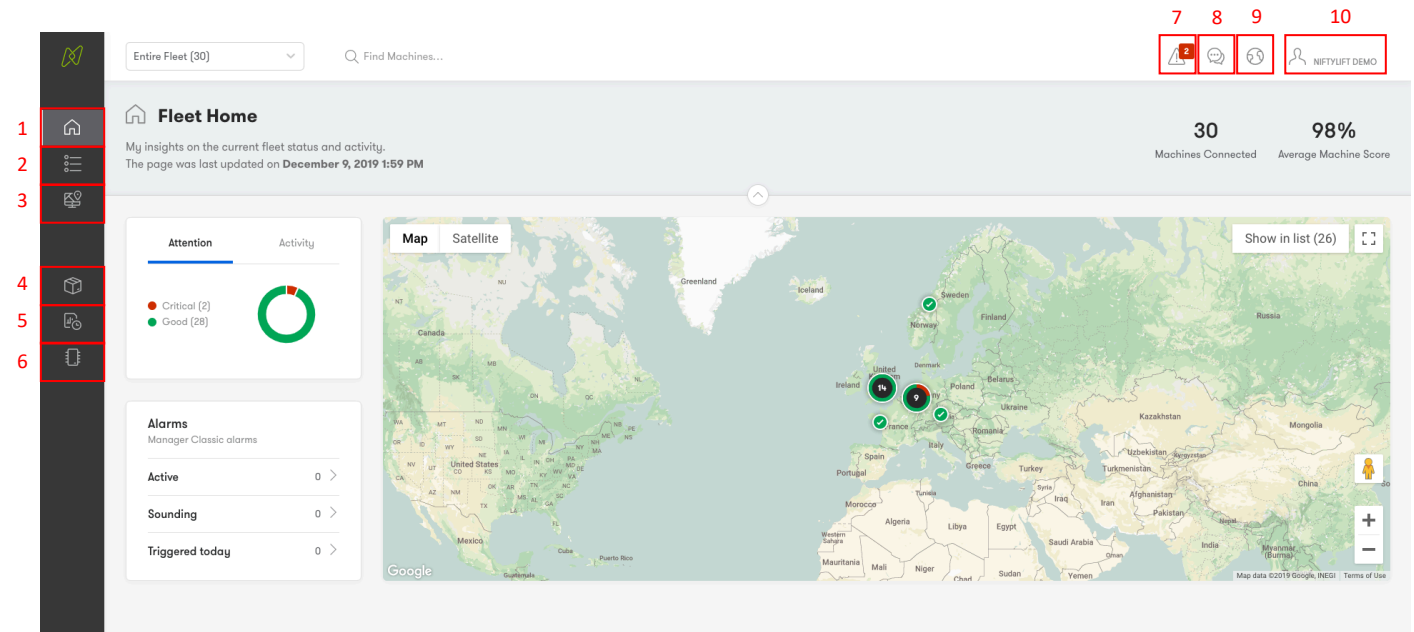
7 8 9 10

Entire Fleet (30)

Find Machines...

2

NIFTYLIFT DEMO

1
2
3
4
5
6

Fleet Home

My insights on the current fleet status and activity.
The page was last updated on **December 9, 2019 1:59 PM**

30
Machines Connected

98%
Average Machine Score

Attention Activity

Critical (2)
Good (28)

Alarms
Manager Classic alarms

Active 0
Sounding 0
Triggered today 0

Map Satellite

Show in list (26)

Greenland Iceland Sweden Norway Finland Russia Canada United Kingdom Ireland Poland Belarus Ukraine Kazakhstan Mongolia France Romania Spain Portugal Italy Greece Turkey Uzbekistan Turkmenistan Afghanistan Syria Iraq Iran Pakistan China India Morocco Algeria Libya Egypt Saudi Arabia Western Sahara Mauritania Mali Niger Chad Sudan Yemen United States Mexico Cuba Puerto Rico Guatemala

14 9

Google
Map data ©2019 Google, INEGI Terms of Use